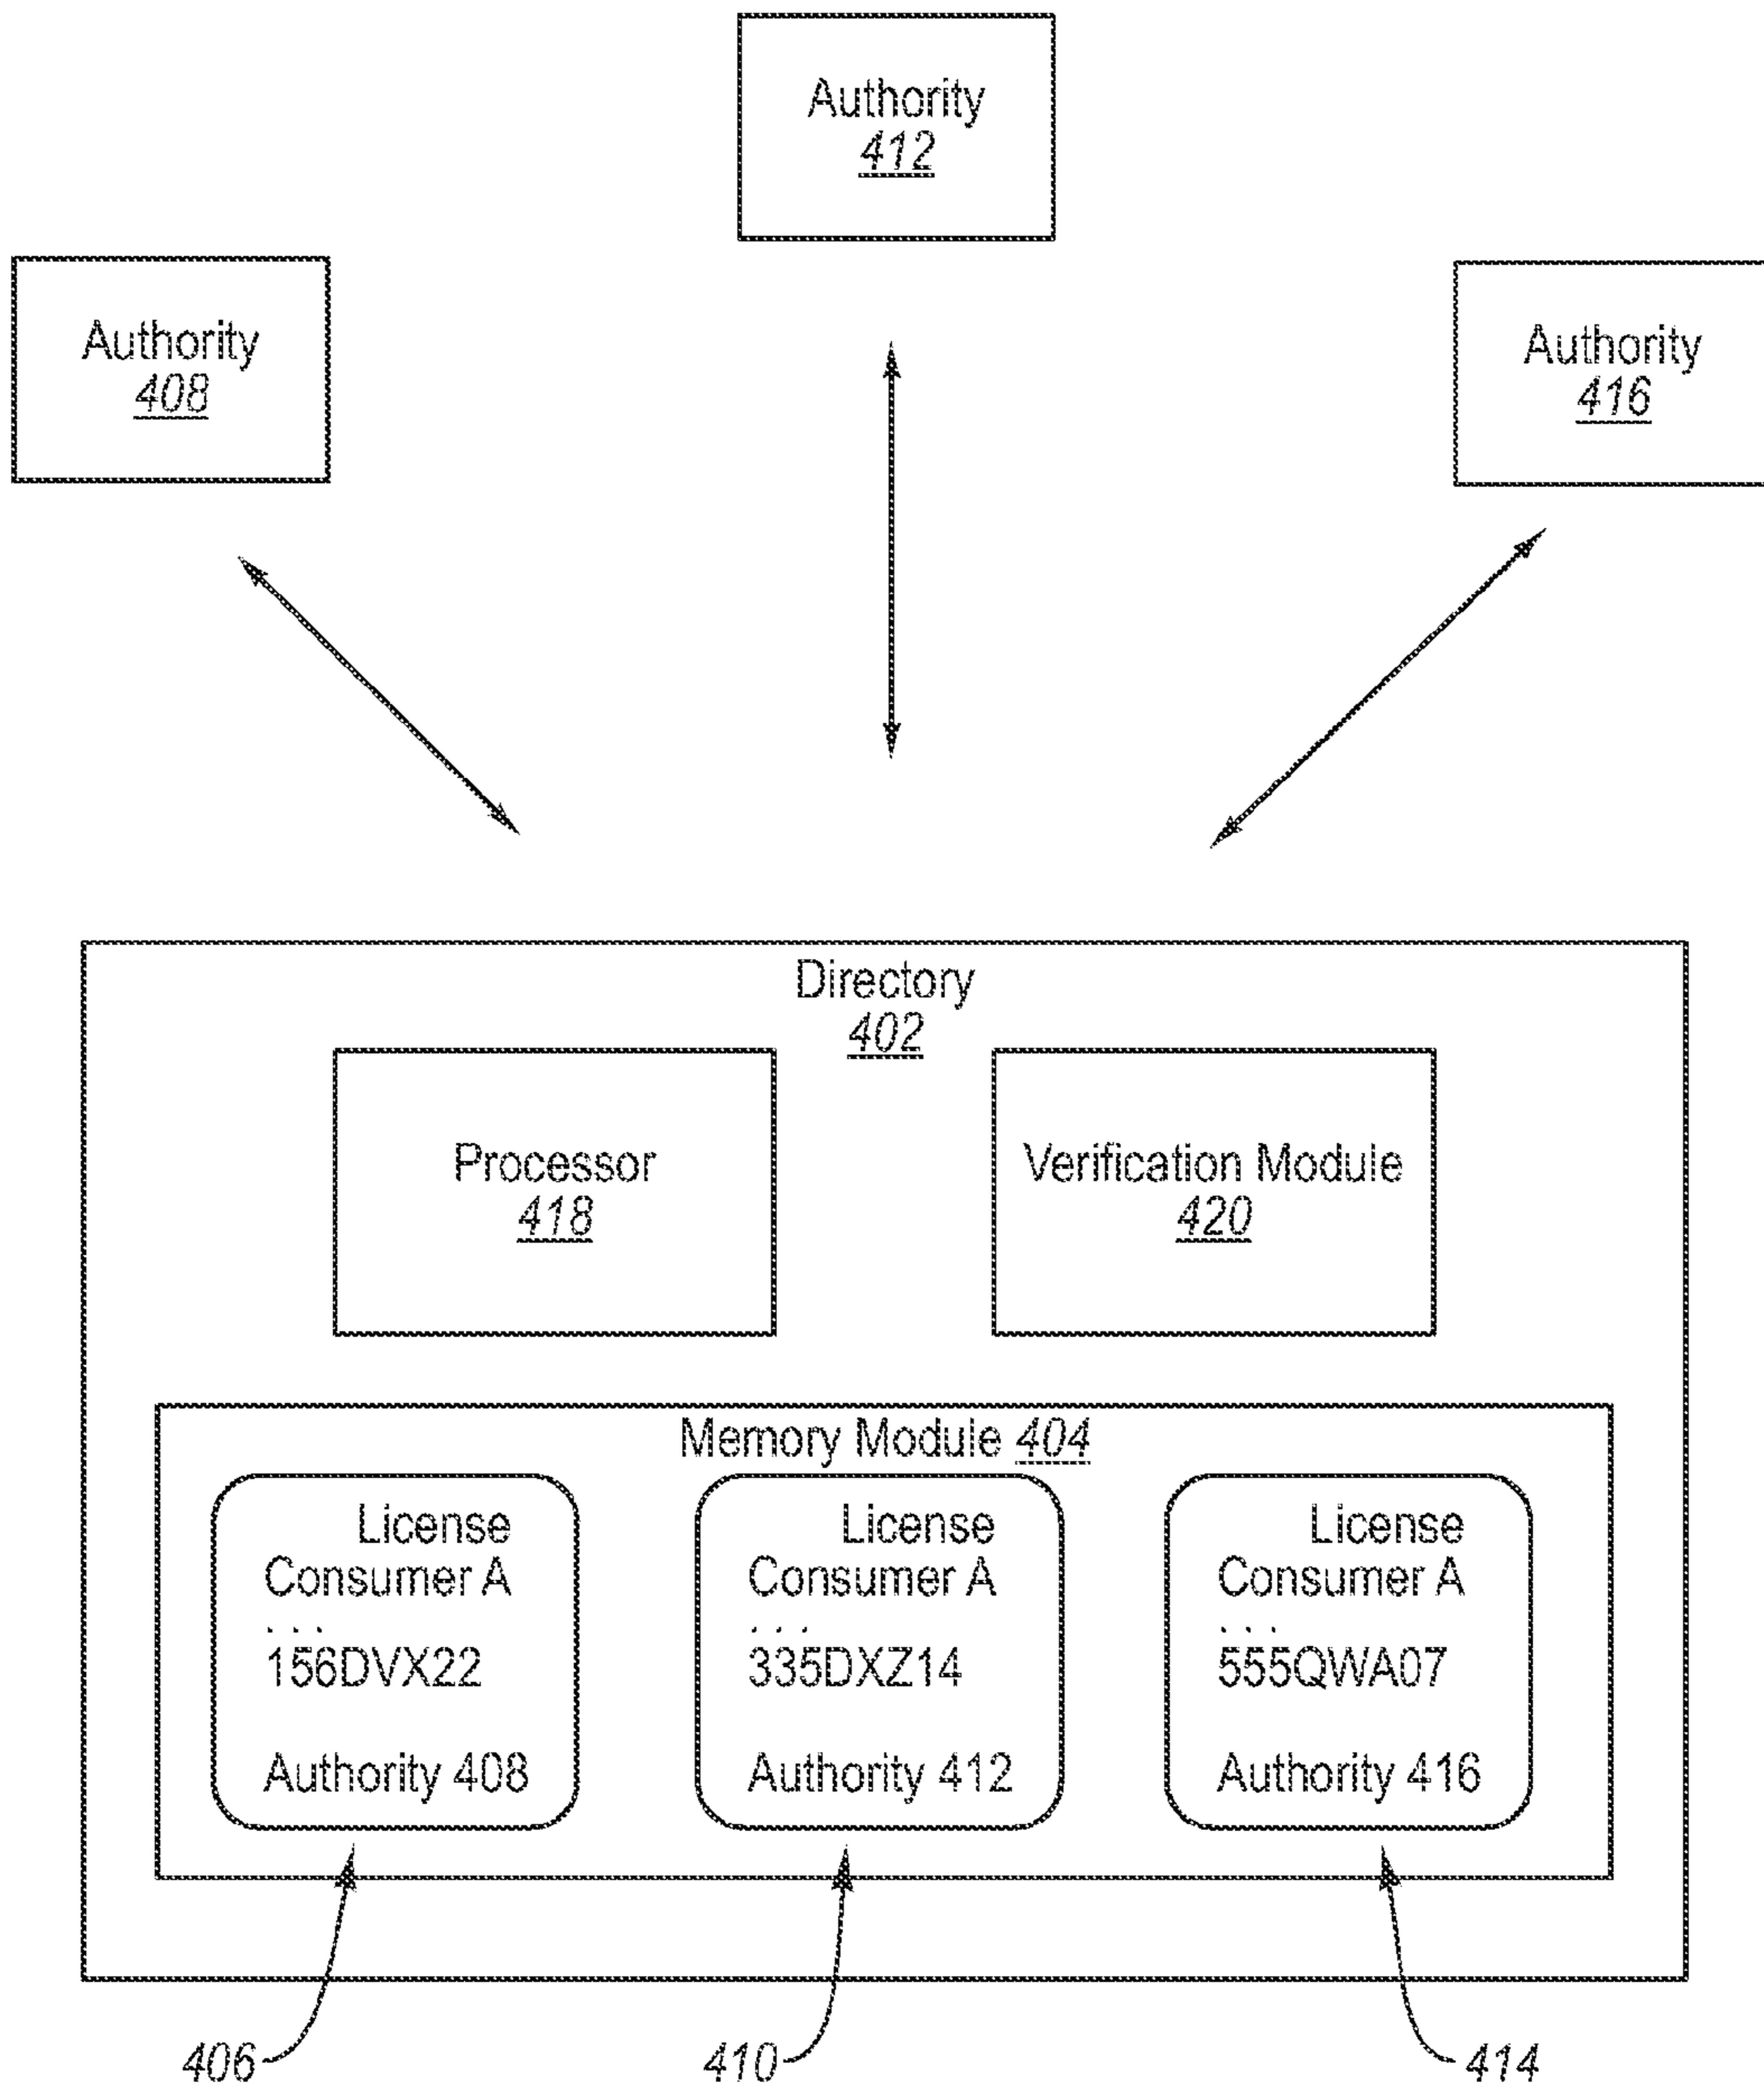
Authority
412

Authority
408

Authority
416

Directory
402

Processor
418

Verification Module
420

Memory Module 404

License
Consumer A
. . .
156DVX22

Authority 408

License
Consumer A
. . .
335DXZ14

Authority 412

License
Consumer A
. . .
555QWA07

Authority 416

406

410

414